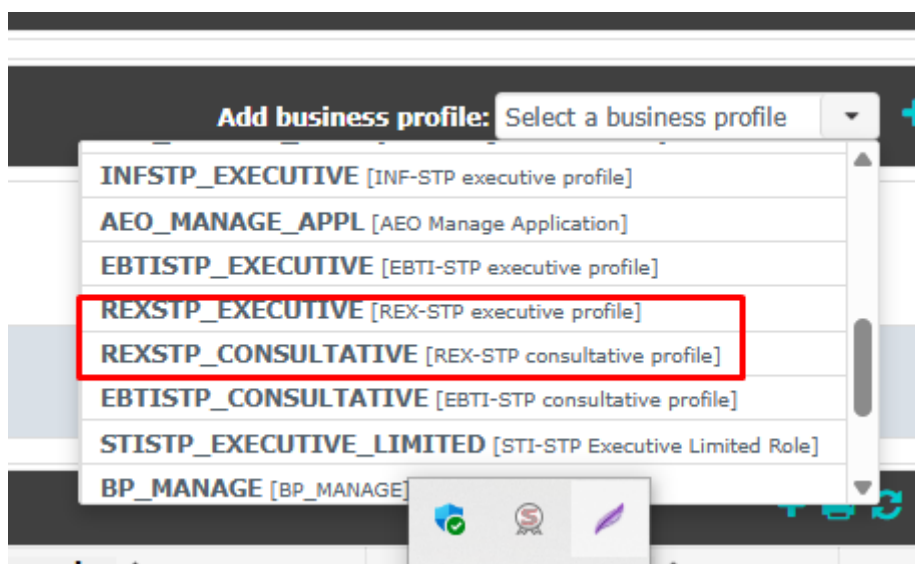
Add business profile: Select a business profile

INFSTP_EXECUTIVE [INF-STP executive profile]
AEO_MANAGE_APPL [AEO Manage Application]
EBTISTP_EXECUTIVE [EBTI-STP executive profile]
REXSTP_EXECUTIVE [REX-STP executive profile]
REXSTP_CONSULTATIVE [REX-STP consultative profile]
EBTISTP_CONSULTATIVE [EBTI-STP consultative profile]
STISTP_EXECUTIVE_LIMITED [STI-STP Executive Limited Role]
BP_MANAGE [BP_MANAGE]